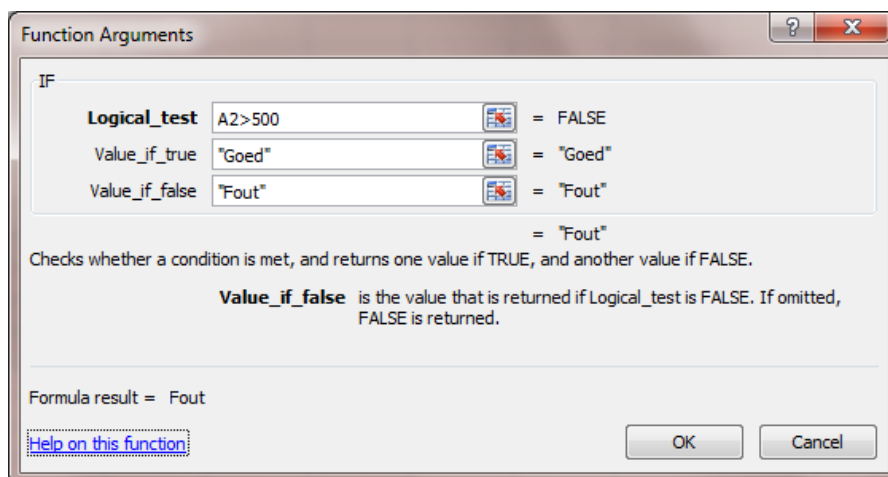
Function Arguments

?

X

IF

Logical_test A2>500 = FALSE

Value_if_true "Goed" = "Goed"

Value_if_false "Fout" = "Fout"

= "Fout"

Checks whether a condition is met, and returns one value if TRUE, and another value if FALSE.

Value_if_false is the value that is returned if Logical_test is FALSE. If omitted, FALSE is returned.

Formula result = Fout

Help on this function

OK

Cancel